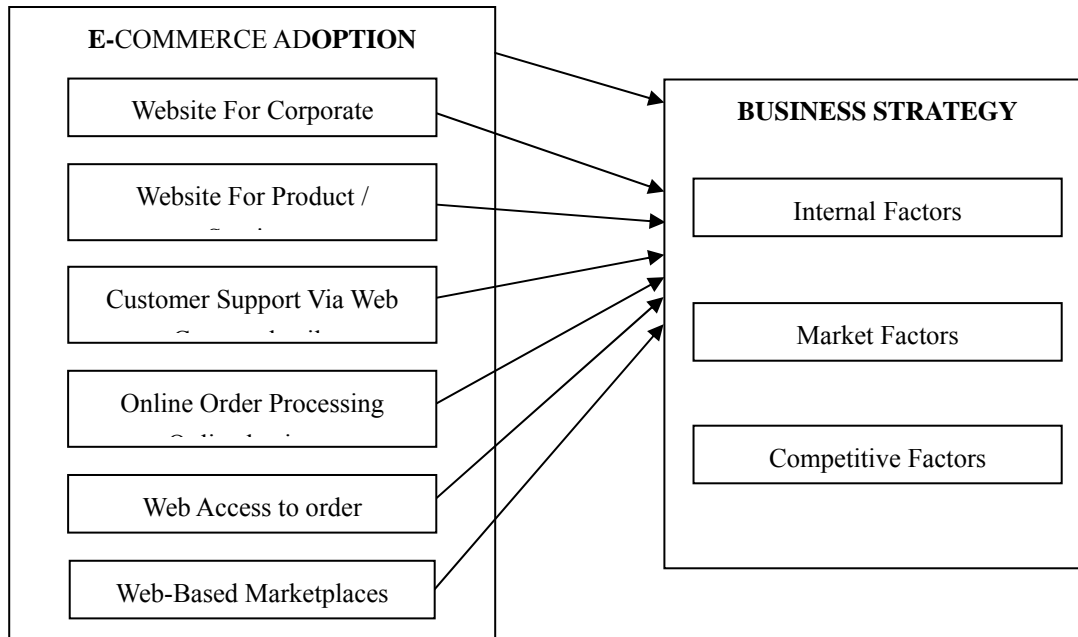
E-COMMERCE ADOPTION

Website For Corporate

Website For Product / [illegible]

Customer Support Via Web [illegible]

Online Order Processing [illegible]

Web Access to order

Web-Based Marketplaces

BUSINESS STRATEGY

Internal Factors

Market Factors

Competitive Factors